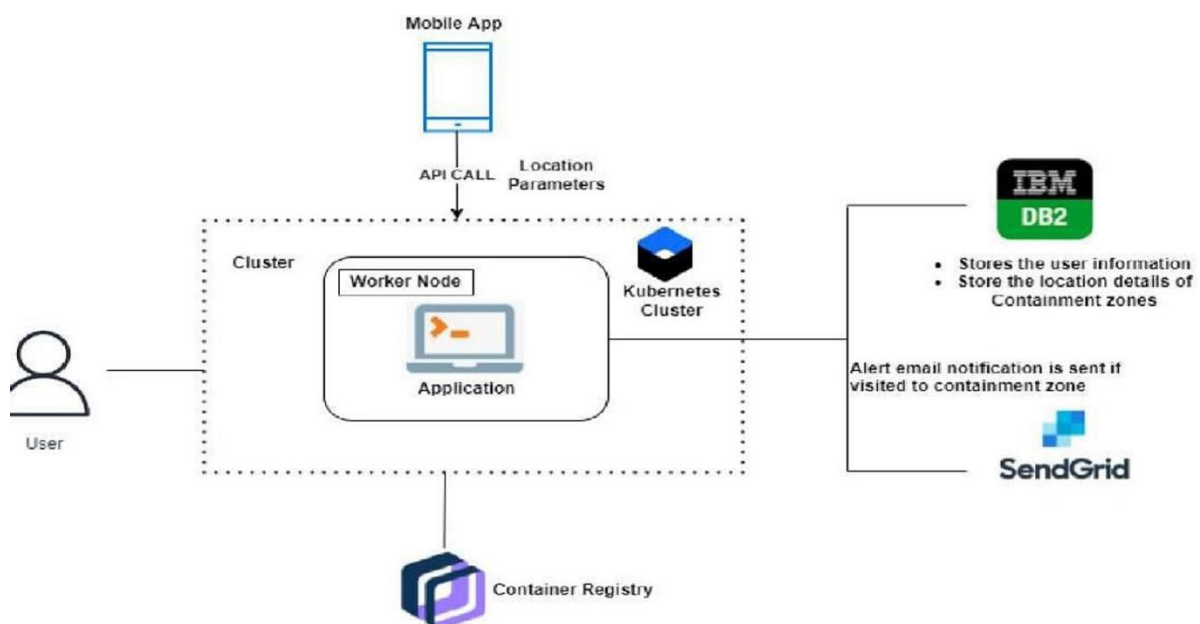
Mobile App

API CALL

Location Parameters

Cluster

Worker Node

Application

Kubernetes Cluster

User

IBM

DB2

- Stores the user information
- Store the location details of Containment zones

Alert email notification is sent if visited to containment zone

SendGrid

Container Registry